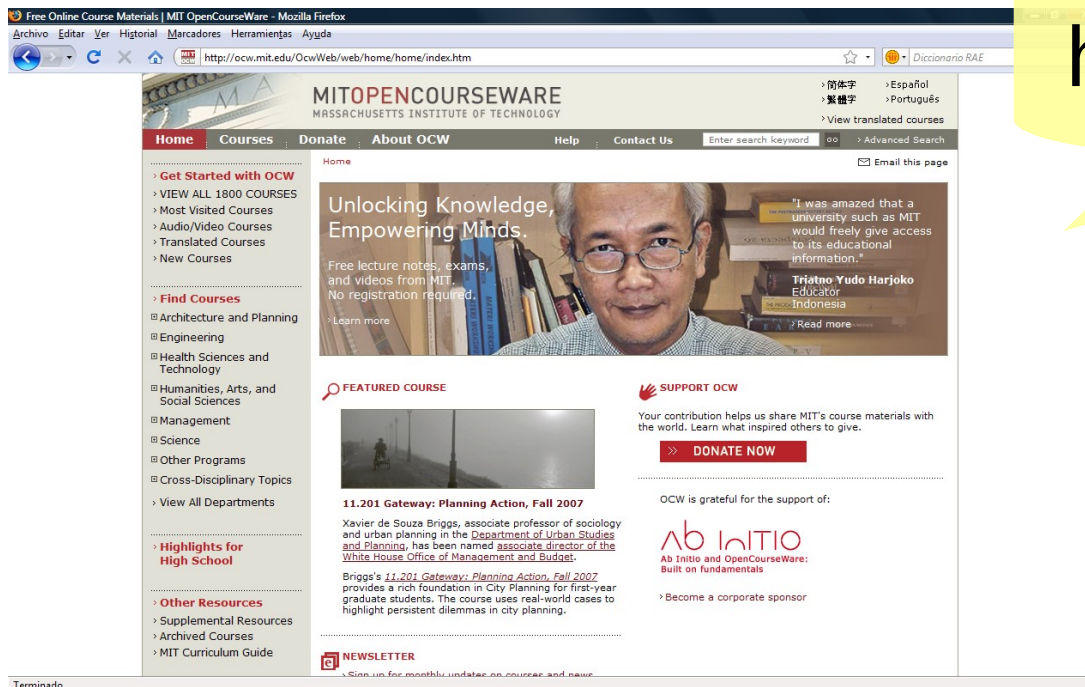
Free Online Course Materials | MIT OpenCourseWare - Mozilla Firefox

Archivo Editar Ver Historial Marcadores Herramientas Ayuda

http://ocw.mit.edu/OcwWeb/web/home/home/index.htm

Diccionario RAE

MITOPENCOURSEWARE
MASSACHUSETTS INSTITUTE OF TECHNOLOGY

›简体字 ›Español
›繁體字 ›Português
› View translated courses

Home Courses Donate About OCW Help Contact Us Enter search keyword GO › Advanced Search

Home

Email this page

› Get Started with OCW
› VIEW ALL 1800 COURSES
› Most Visited Courses
› Audio/Video Courses
› Translated Courses
› New Courses

› Find Courses
⊞ Architecture and Planning
⊞ Engineering
⊞ Health Sciences and Technology
⊞ Humanities, Arts, and Social Sciences
⊞ Management
⊞ Science
⊞ Other Programs
⊞ Cross-Disciplinary Topics
› View All Departments

› Highlights for High School

› Other Resources
› Supplemental Resources
› Archived Courses
› MIT Curriculum Guide

Unlocking Knowledge, Empowering Minds.

Free lecture notes, exams, and videos from MIT. No registration required.

› Learn more

"I was amazed that a university such as MIT would freely give access to its educational information."

Triatno Yudo Harjoko
Educator
Indonesia

› Read more

FEATURED COURSE

11.201 Gateway: Planning Action, Fall 2007

Xavier de Souza Briggs, associate professor of sociology and urban planning in the Department of Urban Studies and Planning, has been named associate director of the White House Office of Management and Budget.

Briggs's 11.201 Gateway: Planning Action, Fall 2007 provides a rich foundation in City Planning for first-year graduate students. The course uses real-world cases to highlight persistent dilemmas in city planning.

NEWSLETTER

› Sign up for monthly updates on courses and news

SUPPORT OCW

Your contribution helps us share MIT's course materials with the world. Learn what inspired others to give.

» DONATE NOW

OCW is grateful for the support of:

AB INITIO
Ab Initio and OpenCourseWare: Built on fundamentals

› Become a corporate sponsor

Terminado

h